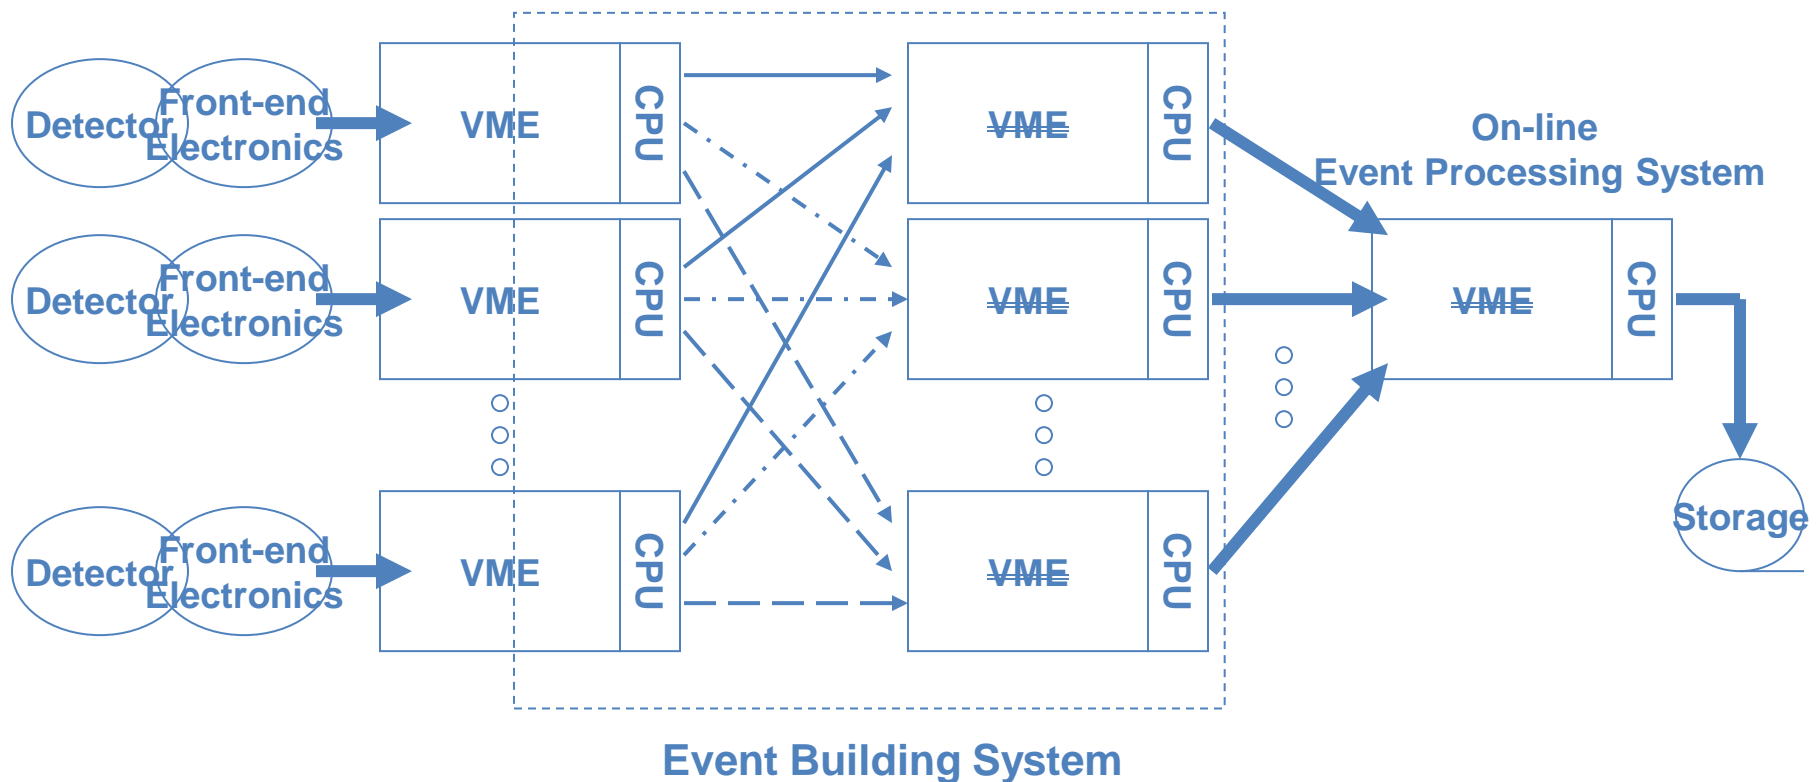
Detector

Front-end Electronics

VME

CPU

Detector

Front-end Electronics

VME

CPU

Detector

Front-end Electronics

VME

CPU

VME

CPU

VME

CPU

VME

CPU

On-line Event Processing System

VME

CPU

Storage

Event Building System